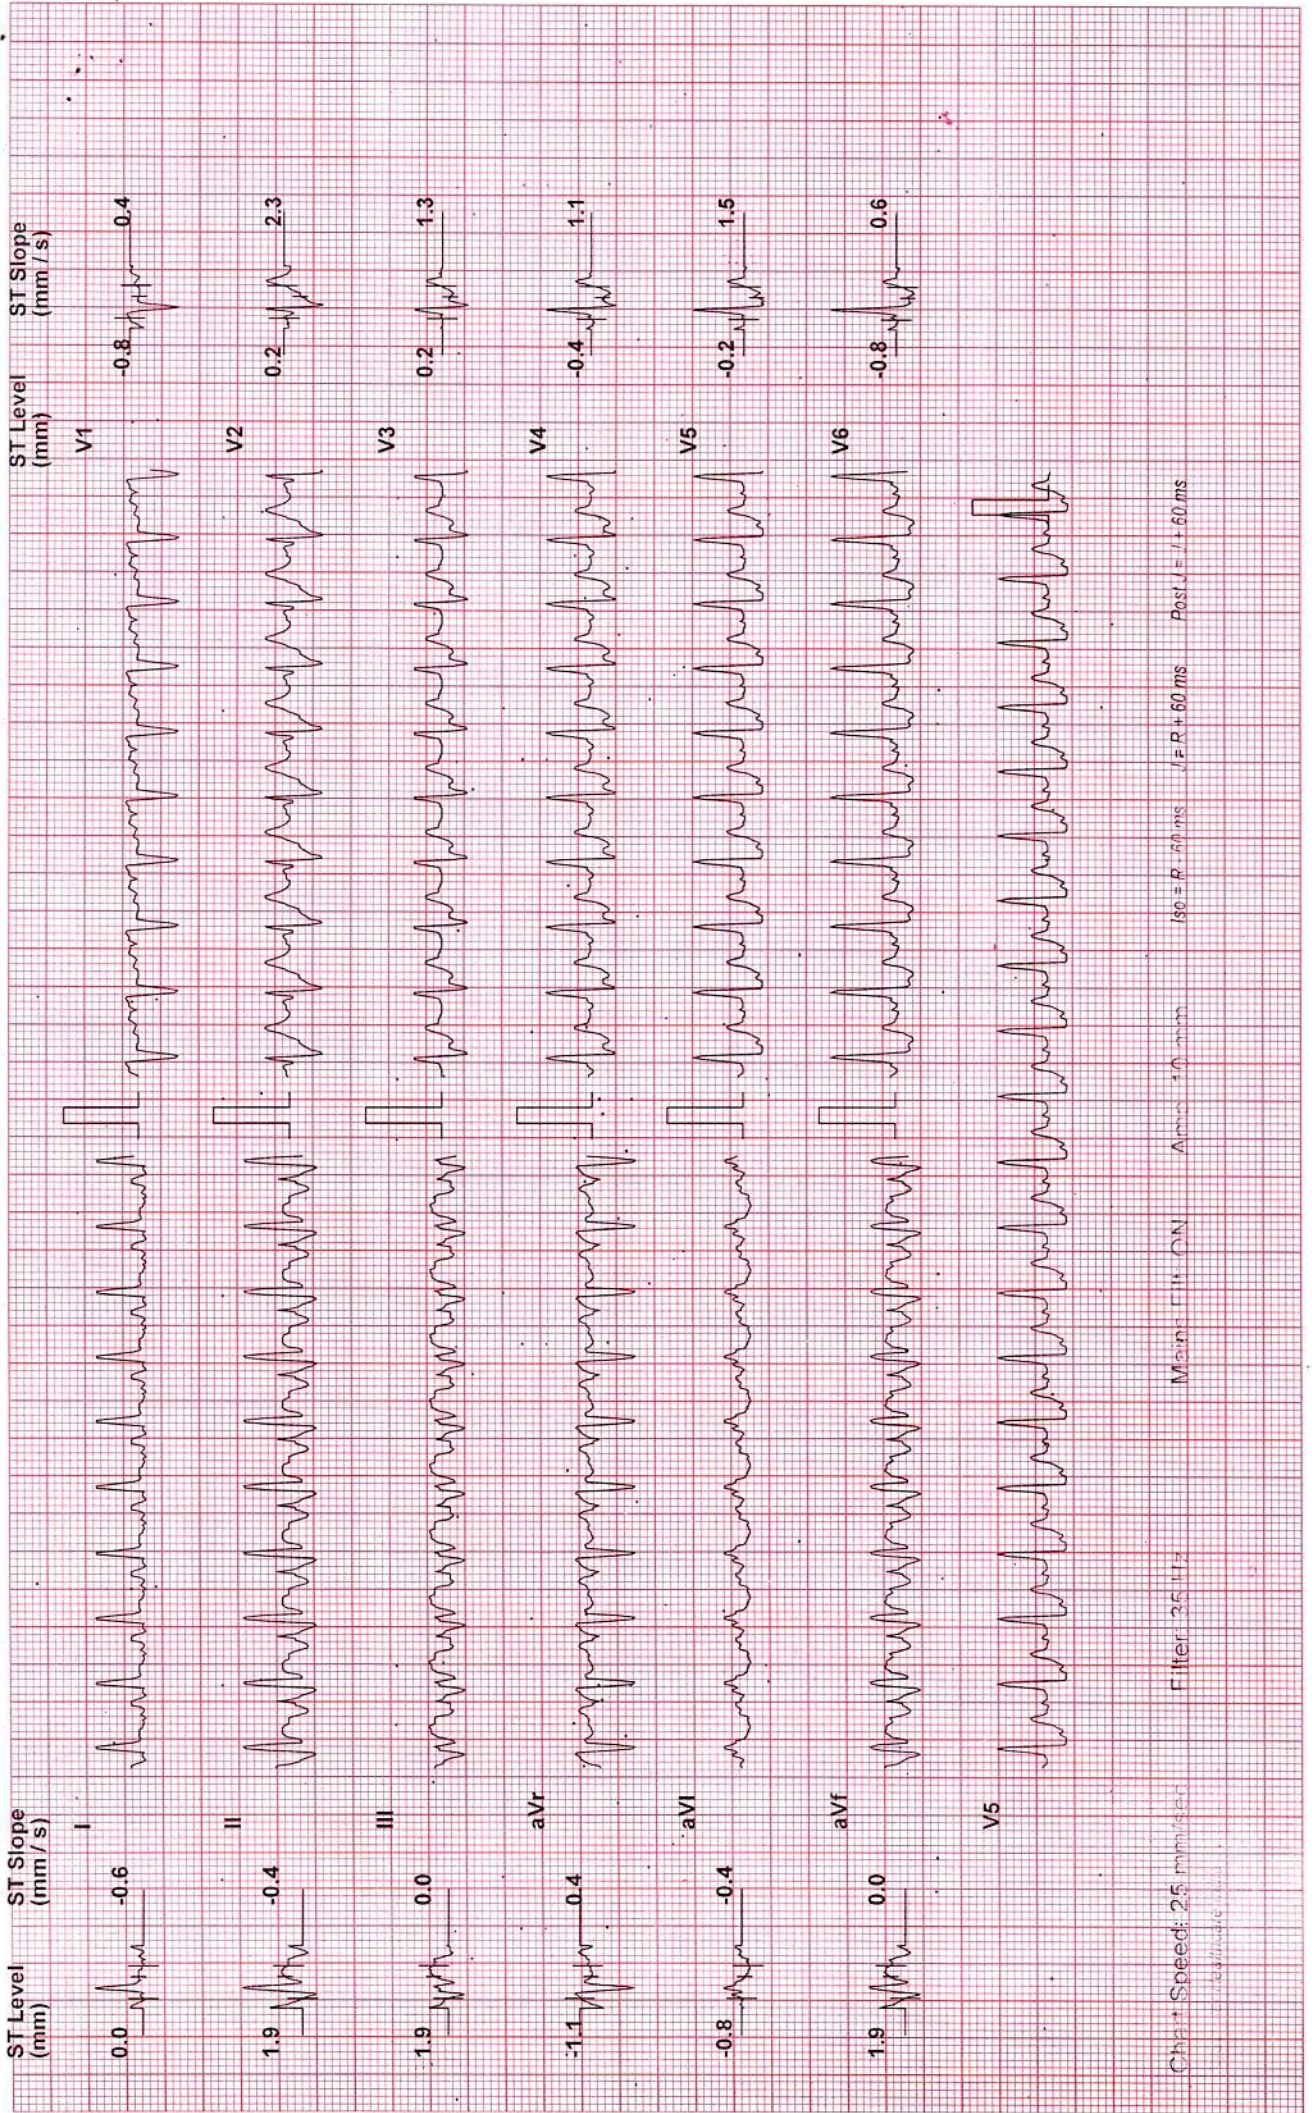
ST Level (mm)
ST Slope (mm / s)

0.0 -0.6 I
1.9 -0.4 II
1.9 0.0 III
-1.1 0.4 aVr
-0.8 -0.4 aVl
1.9 0.0 aVf
V5

ST Level (mm)
ST Slope (mm / s)

V1 -0.8 0.4
V2 0.2 2.3
V3 0.2 1.3
V4 -0.4 1.1
V5 -0.2 1.5
V6 -0.8 0.6

Chart Speed: 25 mm/sec Filter: 35 Hz Mains Filt: ON Amp: 10 mm Iso = R - 60 ms J = R + 60 ms Post J = J + 60 ms